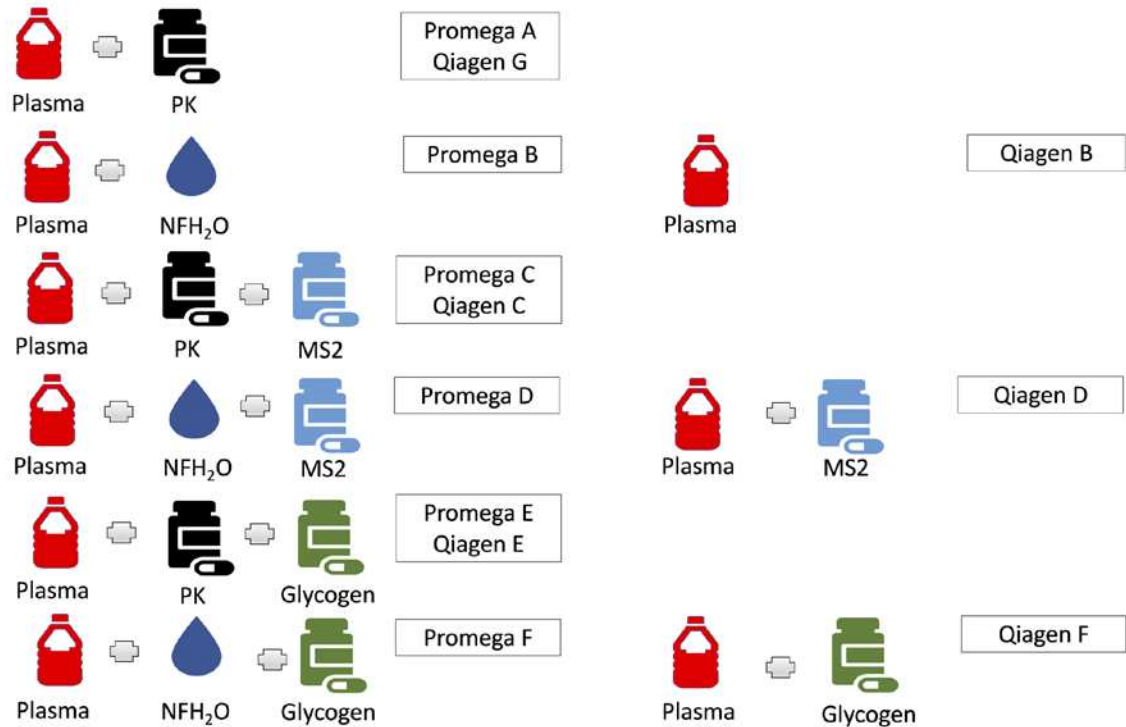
Plasma PK

Promega A
Qiagen G

Plasma NFH$_2$O

Promega B

Plasma

Qiagen B

Plasma PK MS2

Promega C
Qiagen C

Plasma NFH$_2$O MS2

Promega D

Plasma MS2

Qiagen D

Plasma PK Glycogen

Promega E
Qiagen E

Plasma NFH$_2$O Glycogen

Promega F

Plasma Glycogen

Qiagen F